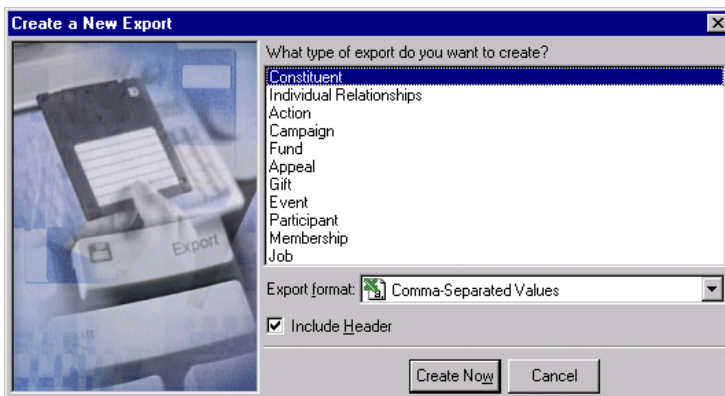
Create a New Export

Export

What type of export do you want to create?

Constituent
Individual Relationships
Action
Campaign
Fund
Appeal
Gift
Event
Participant
Membership
Job

Export format: Comma-Separated Values

Include Header

Create Now

Cancel